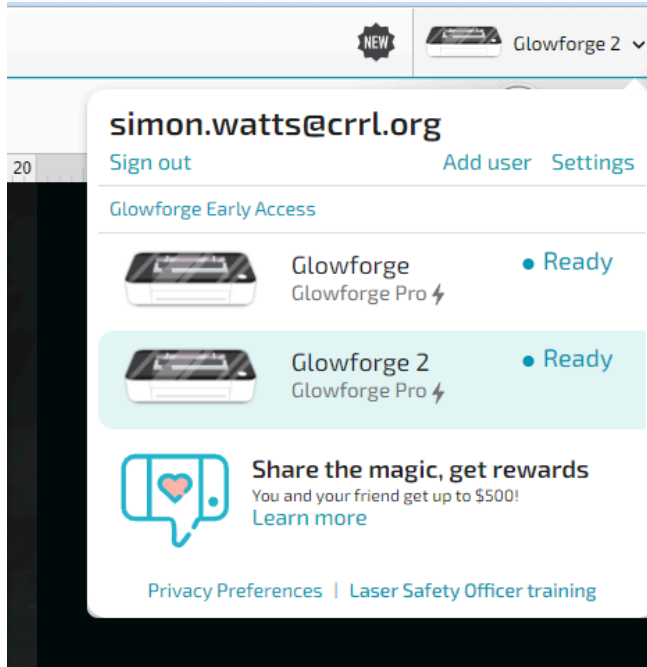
NEW

Glowforge 2

20

simon.watts@crrl.org

Sign out

Add user

Settings

Glowforge Early Access

Glowforge
Glowforge Pro

• Ready

Glowforge 2
Glowforge Pro

• Ready

Share the magic, get rewards
You and your friend get up to $500!
Learn more

Privacy Preferences | Laser Safety Officer training